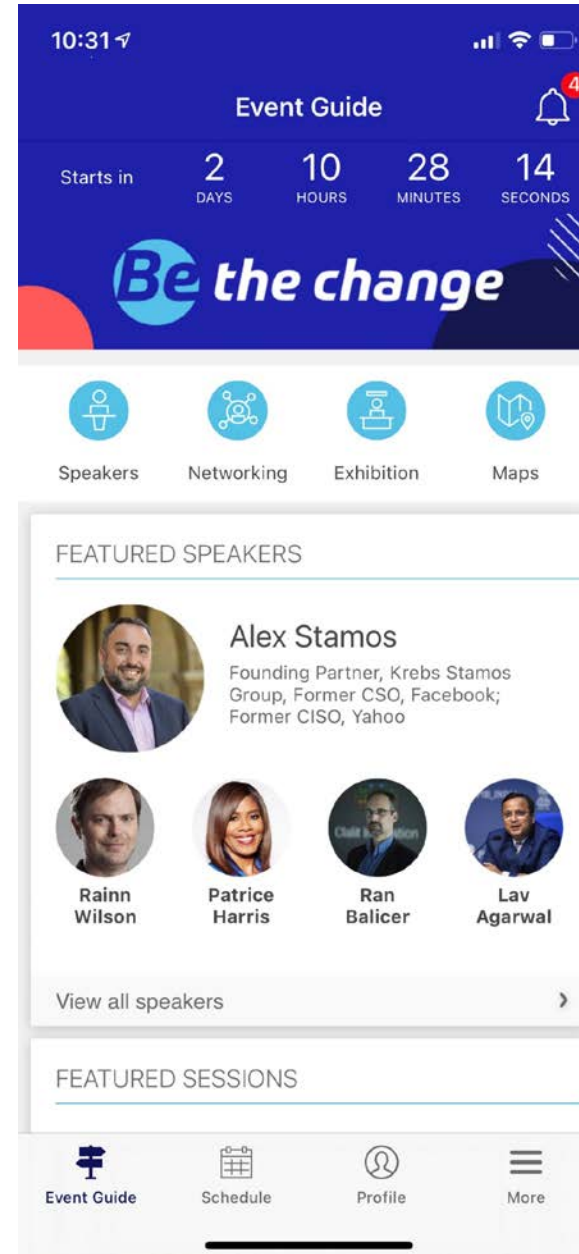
10:31

Event Guide

4

Starts in 2 DAYS 10 HOURS 28 MINUTES 14 SECONDS

Be the change

Speakers Networking Exhibition Maps

FEATURED SPEAKERS

Alex Stamos
Founding Partner, Krebs Stamos Group, Former CSO, Facebook; Former CISO, Yahoo

Rainn Wilson

Patrice Harris

Ran Balicer

Lav Agarwal

View all speakers ›

FEATURED SESSIONS

Event Guide Schedule Profile More